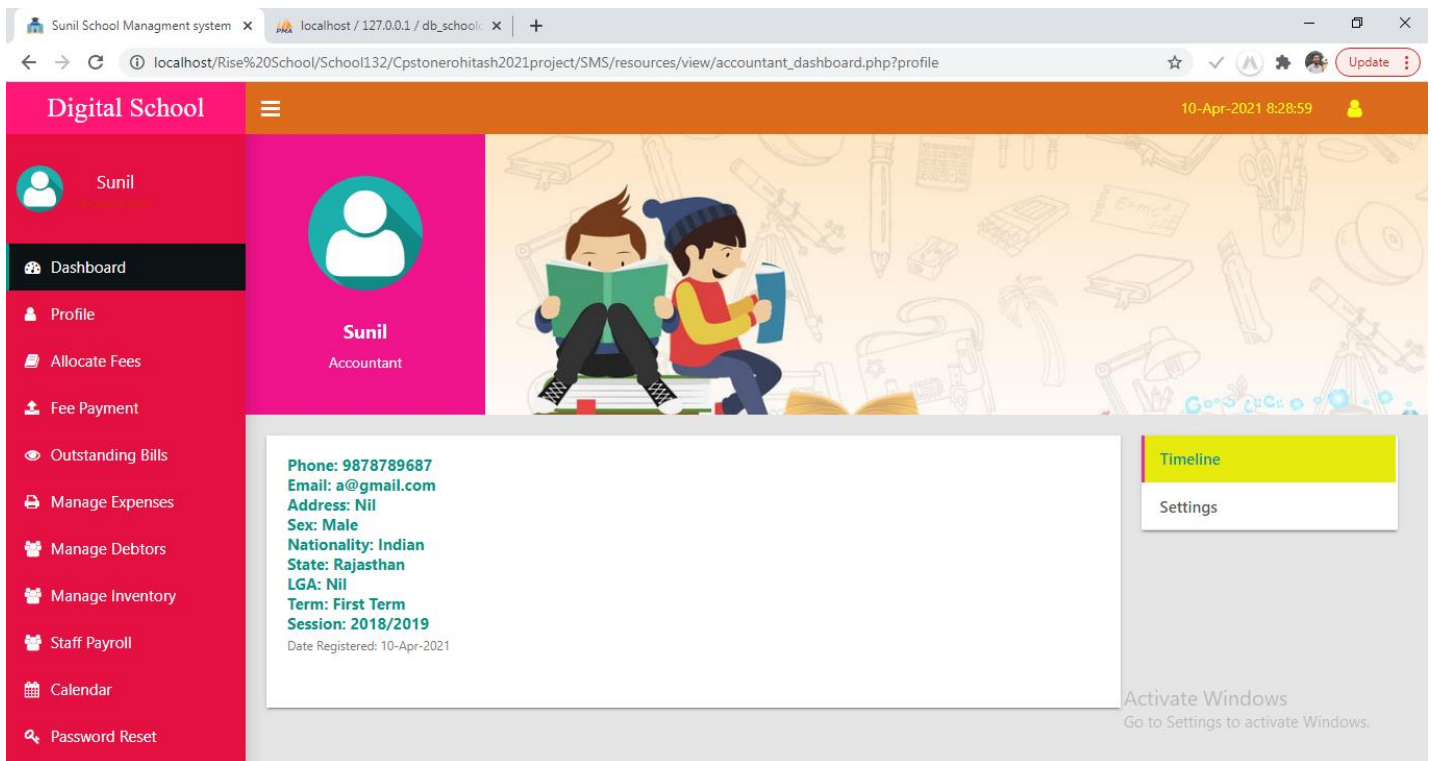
Sunil School Managment system ×
localhost / 127.0.0.1 / db_schoolc ×
+

localhost/Rise%20School/School132/Cpstonerohitash2021project/SMS/resources/view/accountant_dashboard.php?profile

Update

Digital School

10-Apr-2021 8:28:59

Sunil
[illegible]

Dashboard
Profile
Allocate Fees
Fee Payment
Outstanding Bills
Manage Expenses
Manage Debtors
Manage Inventory
Staff Payroll
Calendar
Password Reset

Sunil
Accountant

Phone: 9878789687
Email: a@gmail.com
Address: Nil
Sex: Male
Nationality: Indian
State: Rajasthan
LGA: Nil
Term: First Term
Session: 2018/2019
Date Registered: 10-Apr-2021

Timeline
Settings

Activate Windows
Go to Settings to activate Windows.